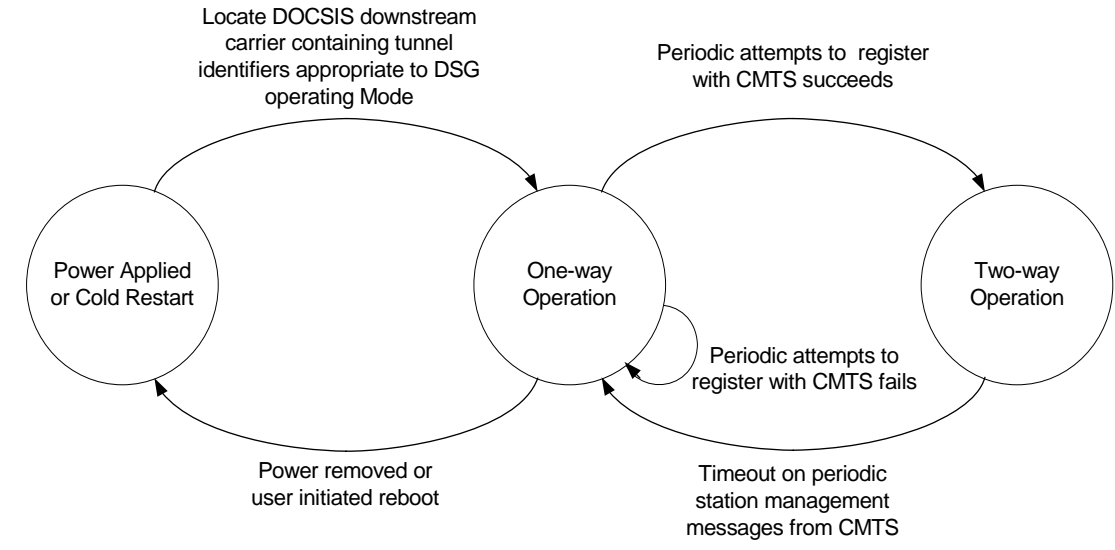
Locate DOCSIS downstream carrier containing tunnel identifiers appropriate to DSG operating Mode

Periodic attempts to register with CMTS succeeds

Power Applied or Cold Restart

One-way Operation

Two-way Operation

Periodic attempts to register with CMTS fails

Power removed or user initiated reboot

Timeout on periodic station management messages from CMTS